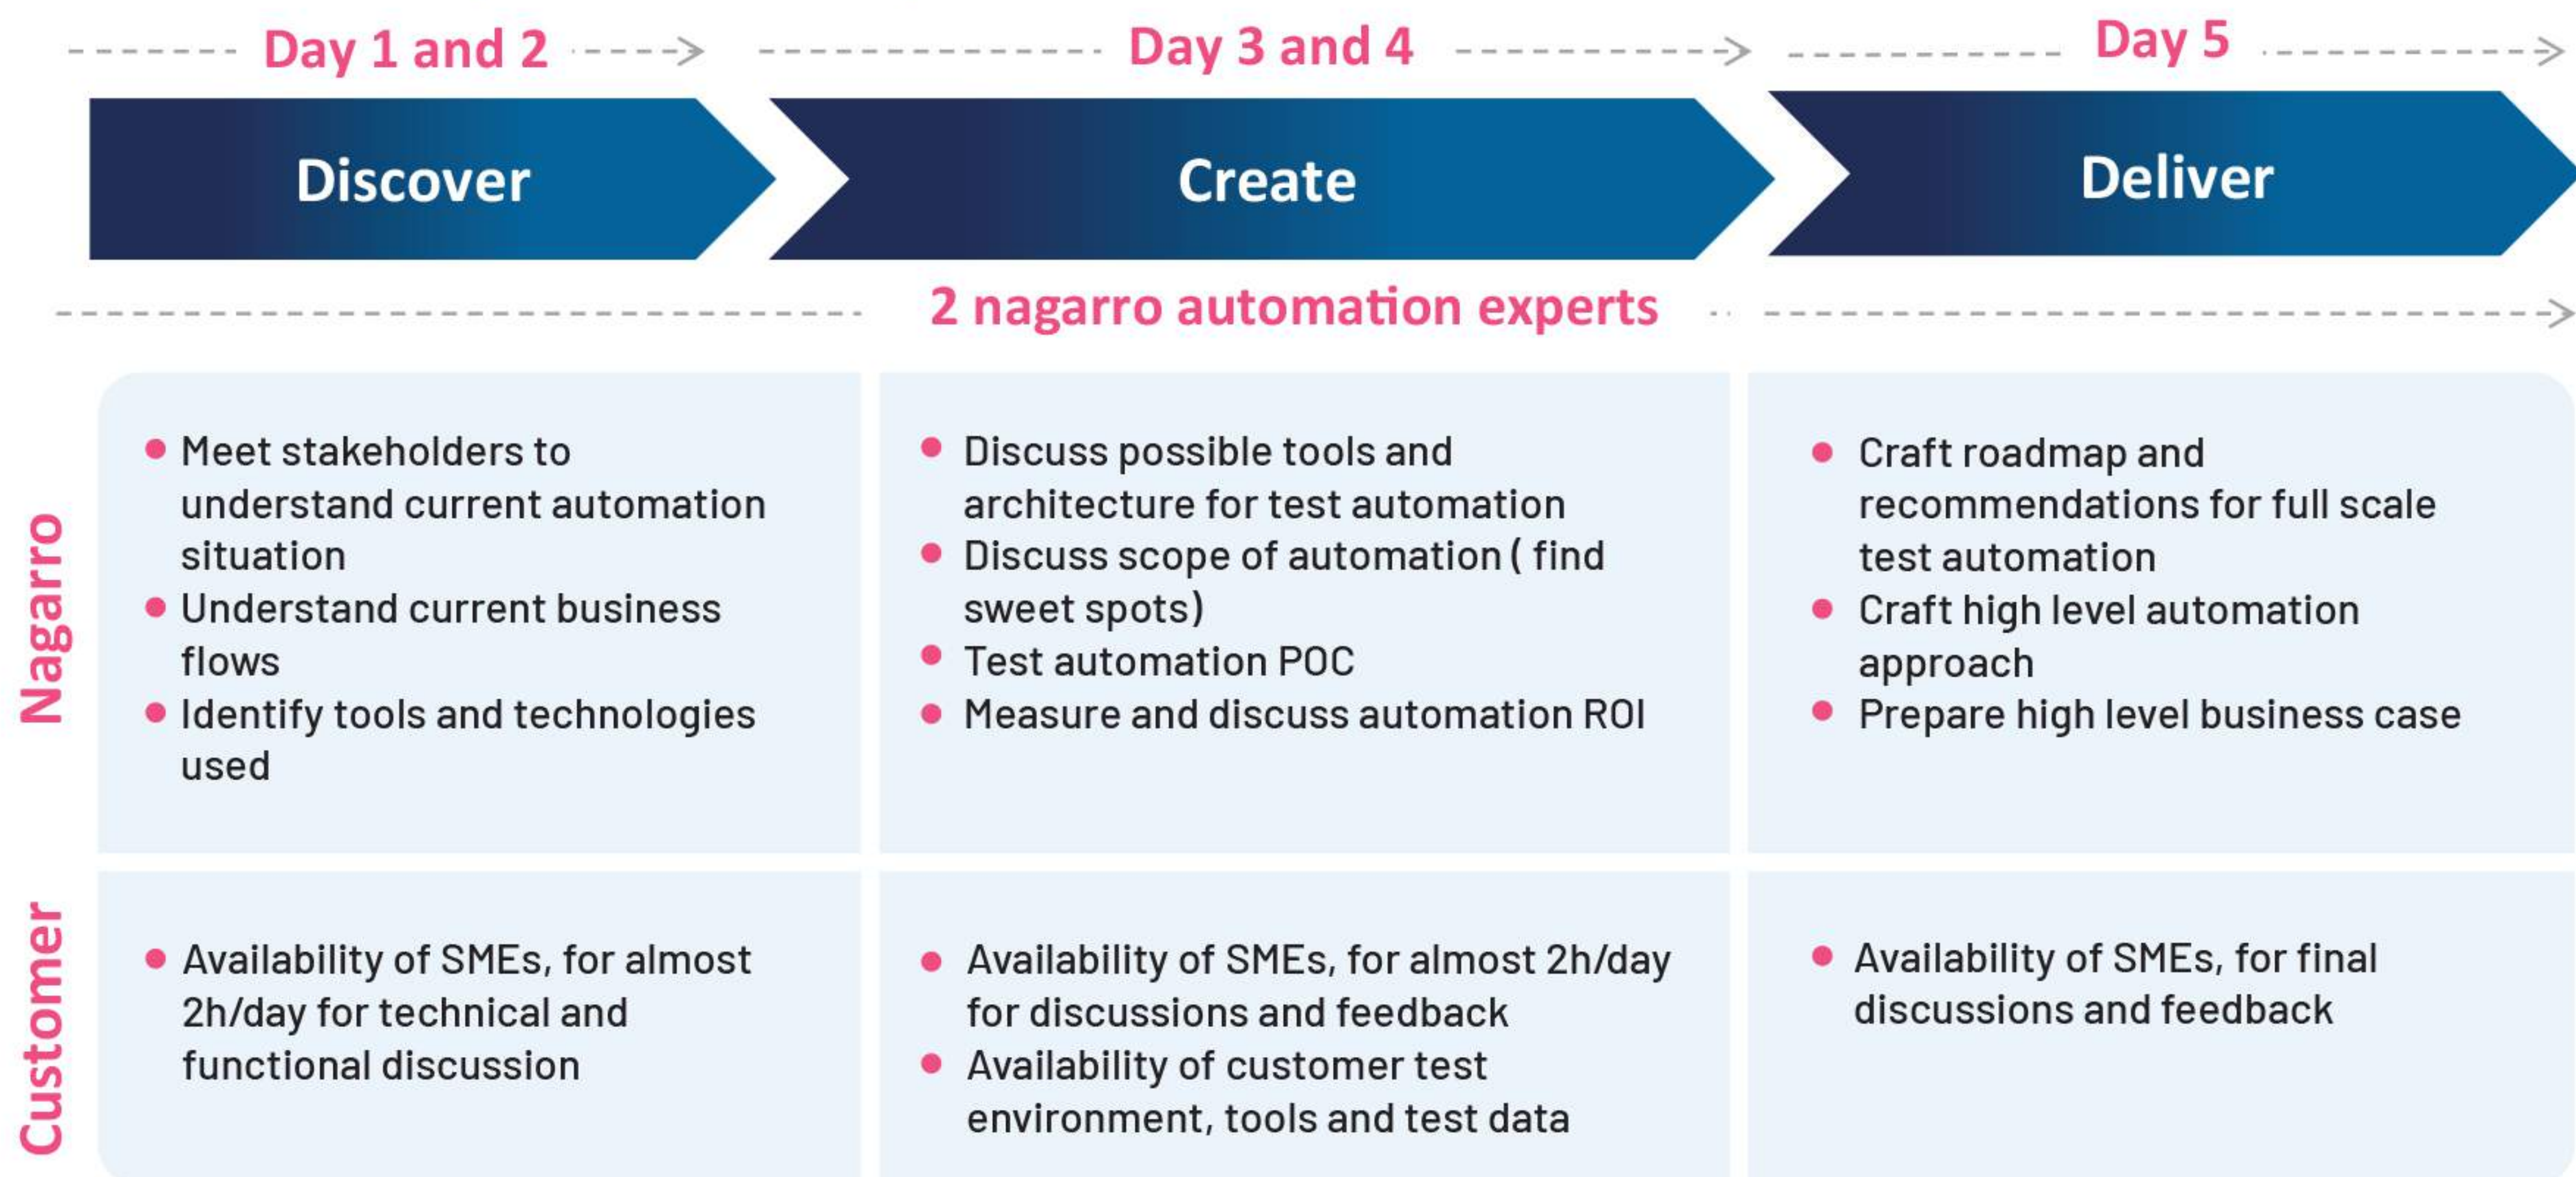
Day 1 and 2
Day 3 and 4
Day 5

Discover
Create
Deliver

2 nagarro automation experts

| | Discover | Create | Deliver |
|---|---|---|---|
| Nagarro | • Meet stakeholders to understand current automation situation<br>• Understand current business flows<br>• Identify tools and technologies used | • Discuss possible tools and architecture for test automation<br>• Discuss scope of automation ( find sweet spots)<br>• Test automation POC<br>• Measure and discuss automation ROI | • Craft roadmap and recommendations for full scale test automation<br>• Craft high level automation approach<br>• Prepare high level business case |
| Customer | • Availability of SMEs, for almost 2h/day for technical and functional discussion | • Availability of SMEs, for almost 2h/day for discussions and feedback<br>• Availability of customer test environment, tools and test data | • Availability of SMEs, for final discussions and feedback |